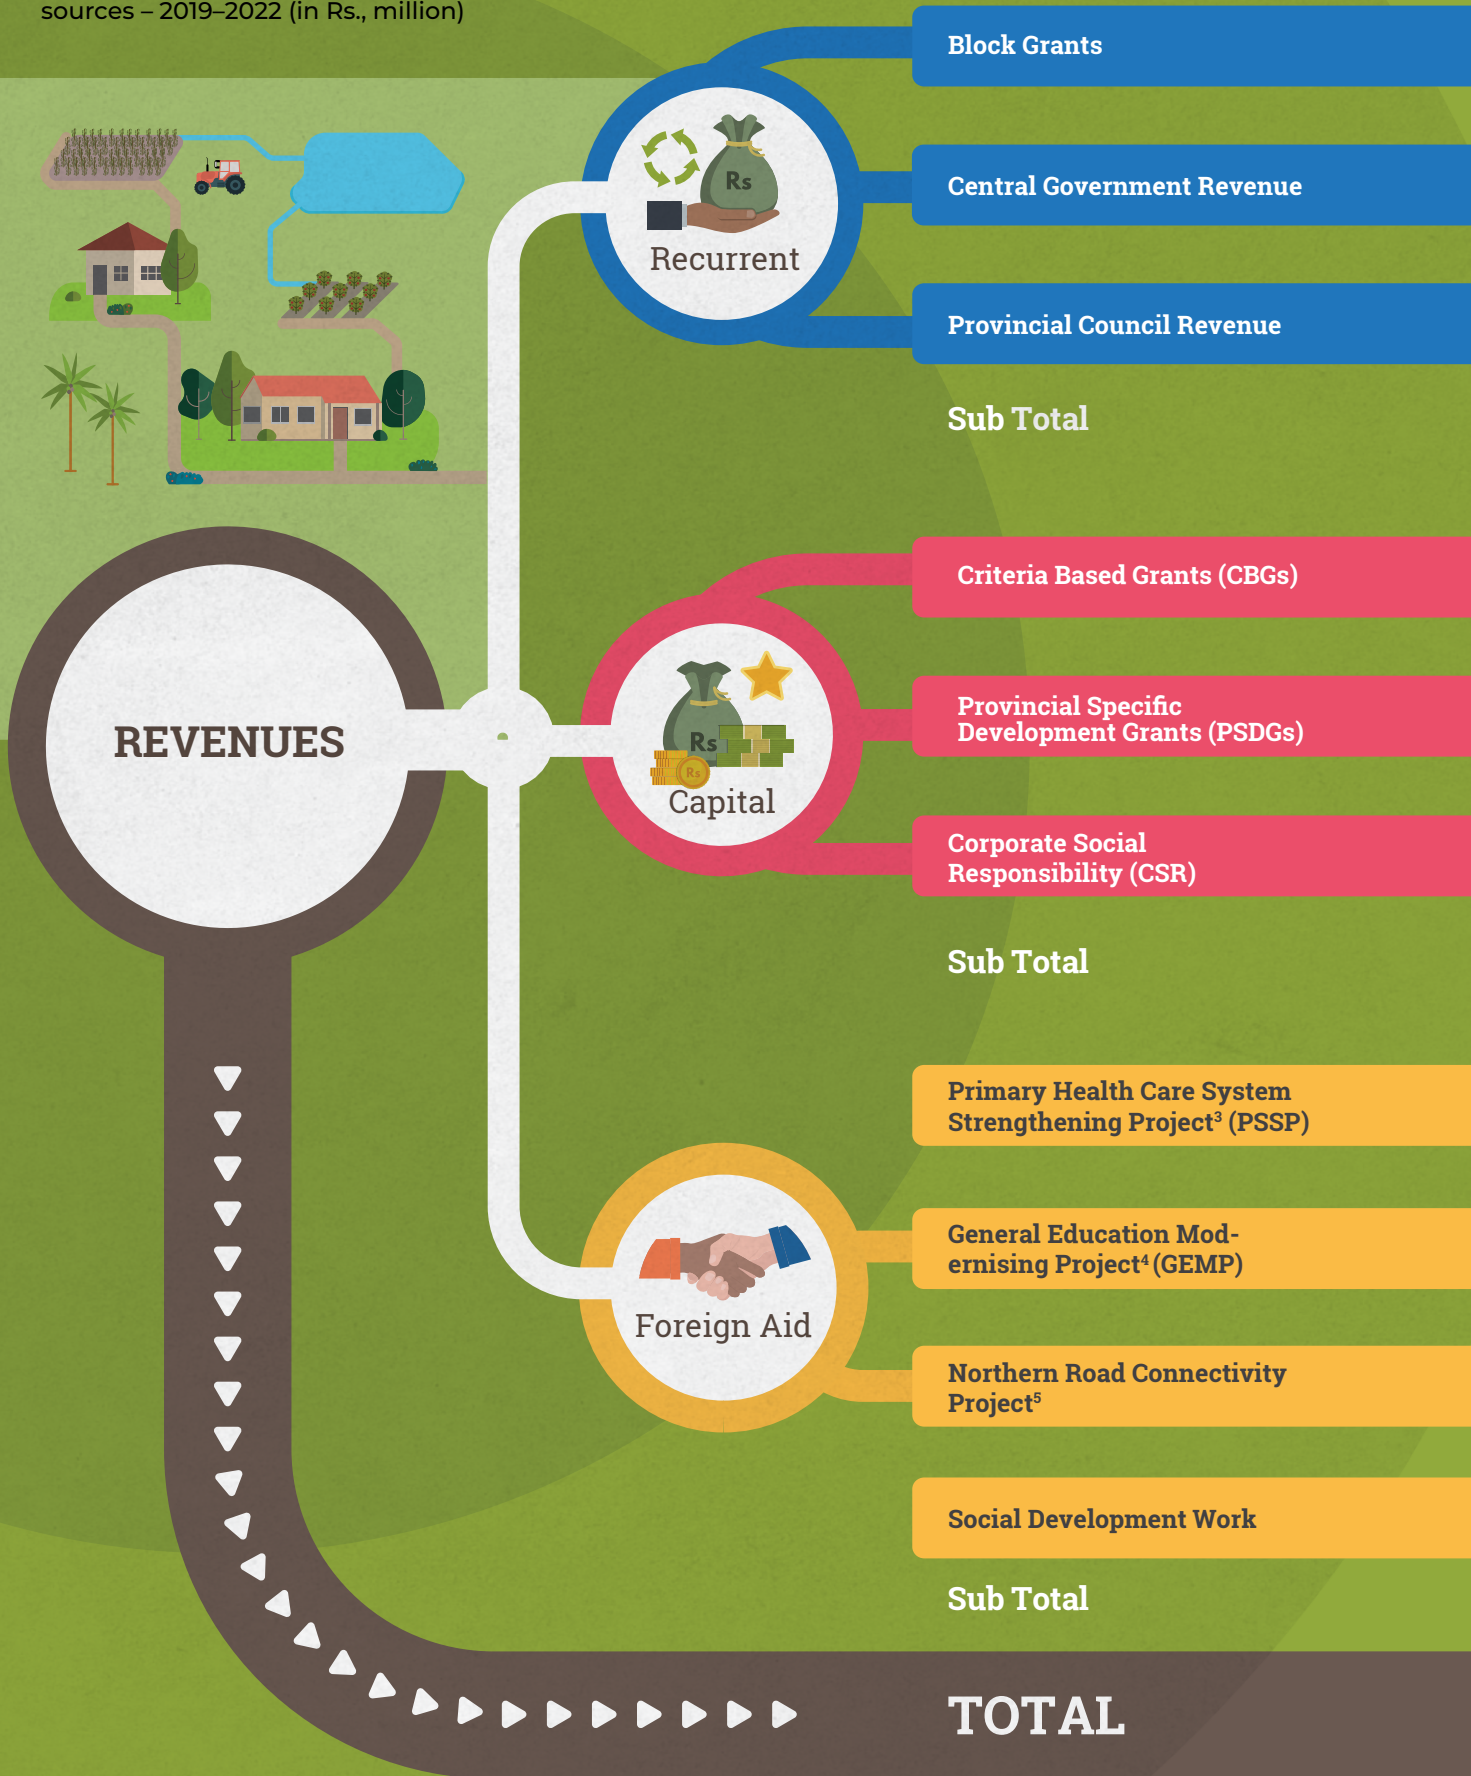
sources – 2019–2022 (in Rs., million)

Block Grants

Central Government Revenue

Provincial Council Revenue

Sub Total

Rs

Recurrent

REVENUES

Criteria Based Grants (CBGs)

Provincial Specific Development Grants (PSDGs)

Corporate Social Responsibility (CSR)

Sub Total

Rs

Rs

Capital

Primary Health Care System Strengthening Project$^3$ (PSSP)

General Education Modernising Project$^4$ (GEMP)

Northern Road Connectivity Project$^5$

Social Development Work

Sub Total

Foreign Aid

TOTAL